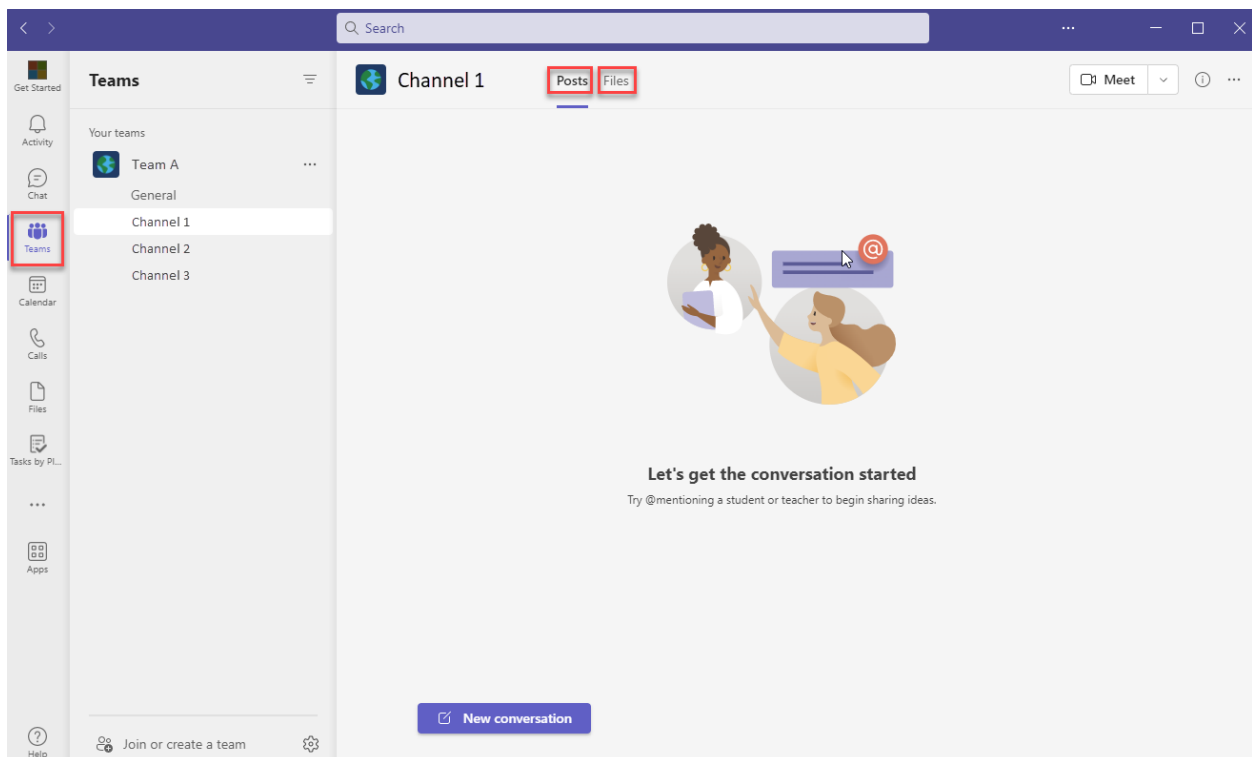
Search

Get Started
Activity
Chat
Teams
Calendar
Calls
Files
Tasks by Pl...
...
Apps
Help

Teams

Your teams
Team A
General
Channel 1
Channel 2
Channel 3

Join or create a team

Channel 1
Posts
Files
Meet

Let's get the conversation started
Try @mentioning a student or teacher to begin sharing ideas.

New conversation